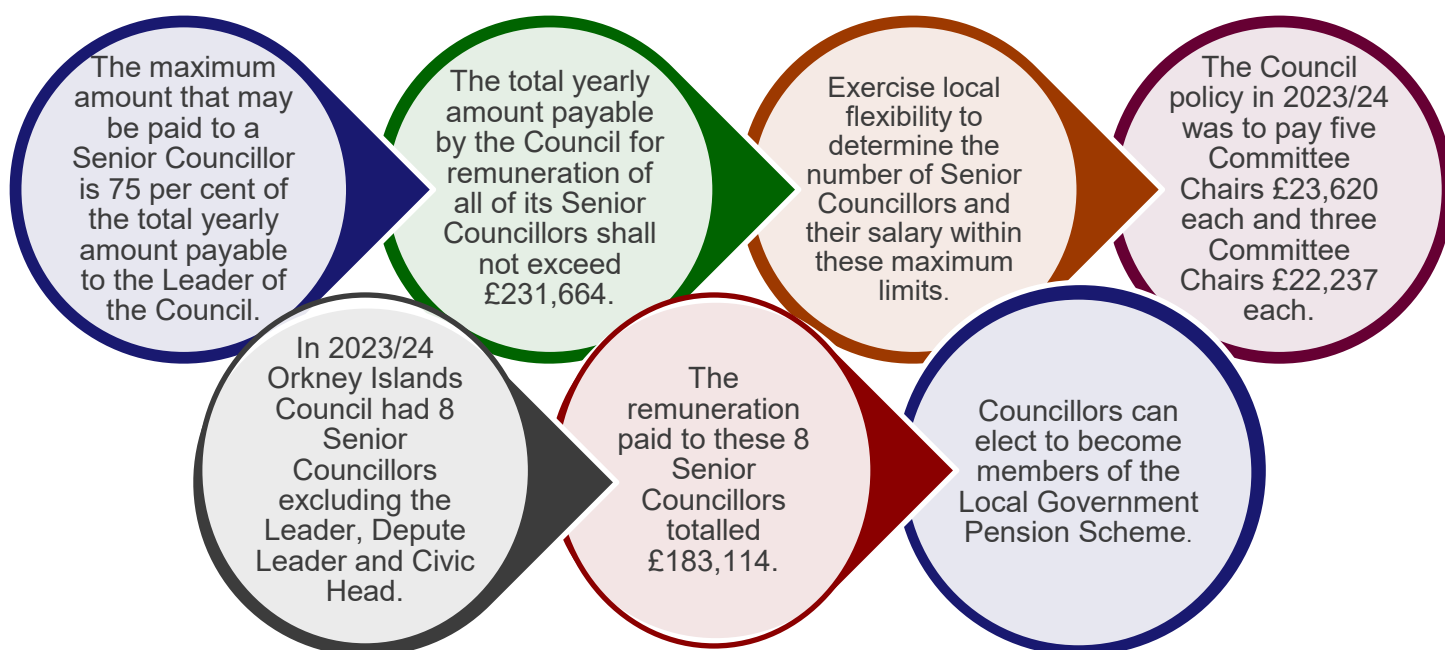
The maximum amount that may be paid to a Senior Councillor is 75 per cent of the total yearly amount payable to the Leader of the Council.

The total yearly amount payable by the Council for remuneration of all of its Senior Councillors shall not exceed £231,664.

Exercise local flexibility to determine the number of Senior Councillors and their salary within these maximum limits.

The Council policy in 2023/24 was to pay five Committee Chairs £23,620 each and three Committee Chairs £22,237 each.

In 2023/24 Orkney Islands Council had 8 Senior Councillors excluding the Leader, Depute Leader and Civic Head.

The remuneration paid to these 8 Senior Councillors totalled £183,114.

Councillors can elect to become members of the Local Government Pension Scheme.